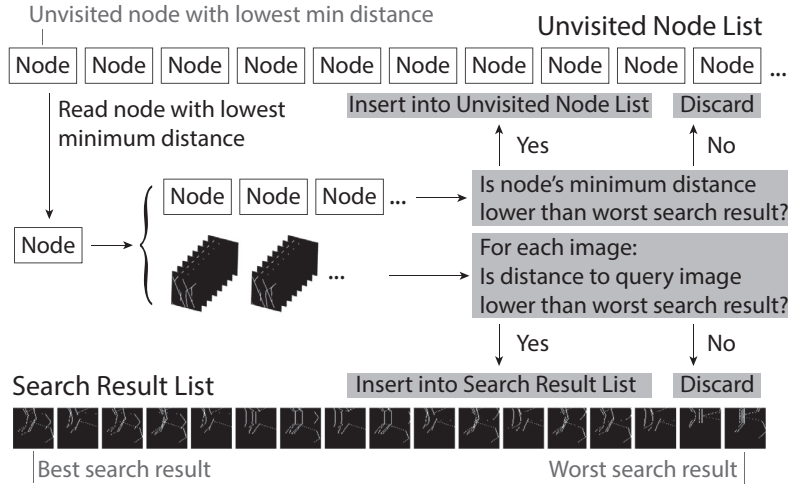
Unvisited node with lowest min distance

Unvisited Node List

Node Node Node Node Node Node Node Node Node Node ...

Read node with lowest minimum distance

Insert into Unvisited Node List

Discard

Yes

No

Node

Node Node Node ...

Is node's minimum distance lower than worst search result?

...

For each image:
Is distance to query image lower than worst search result?

Yes

No

Search Result List

Insert into Search Result List

Discard

Best search result

Worst search result